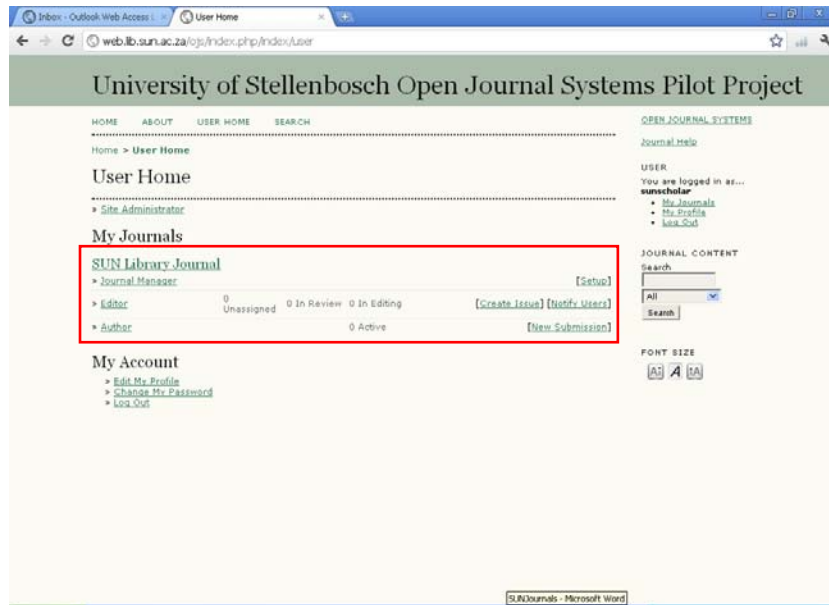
Inbox - Outlook Web Access
User Home

web.lib.sun.ac.za/ojs/index.php/index/user

University of Stellenbosch Open Journal Systems Pilot Project

HOME ABOUT USER HOME SEARCH

Home > User Home

User Home

» Site Administrator

My Journals

SUN Library Journal

» Journal Manager [Setup]

» Editor 0 Unassigned 0 In Review 0 In Editing [Create Issue] [Notify Users]

» Author 0 Active [New Submission]

My Account

» Edit My Profile
» Change My Password
» Log Out

OPEN JOURNAL SYSTEMS

Journal Help

USER

You are logged in as...
sunscholar

• My Journals
• My Profile
• Log Out

JOURNAL CONTENT

Search

All

Search

FONT SIZE

SUNJournals - Microsoft Word